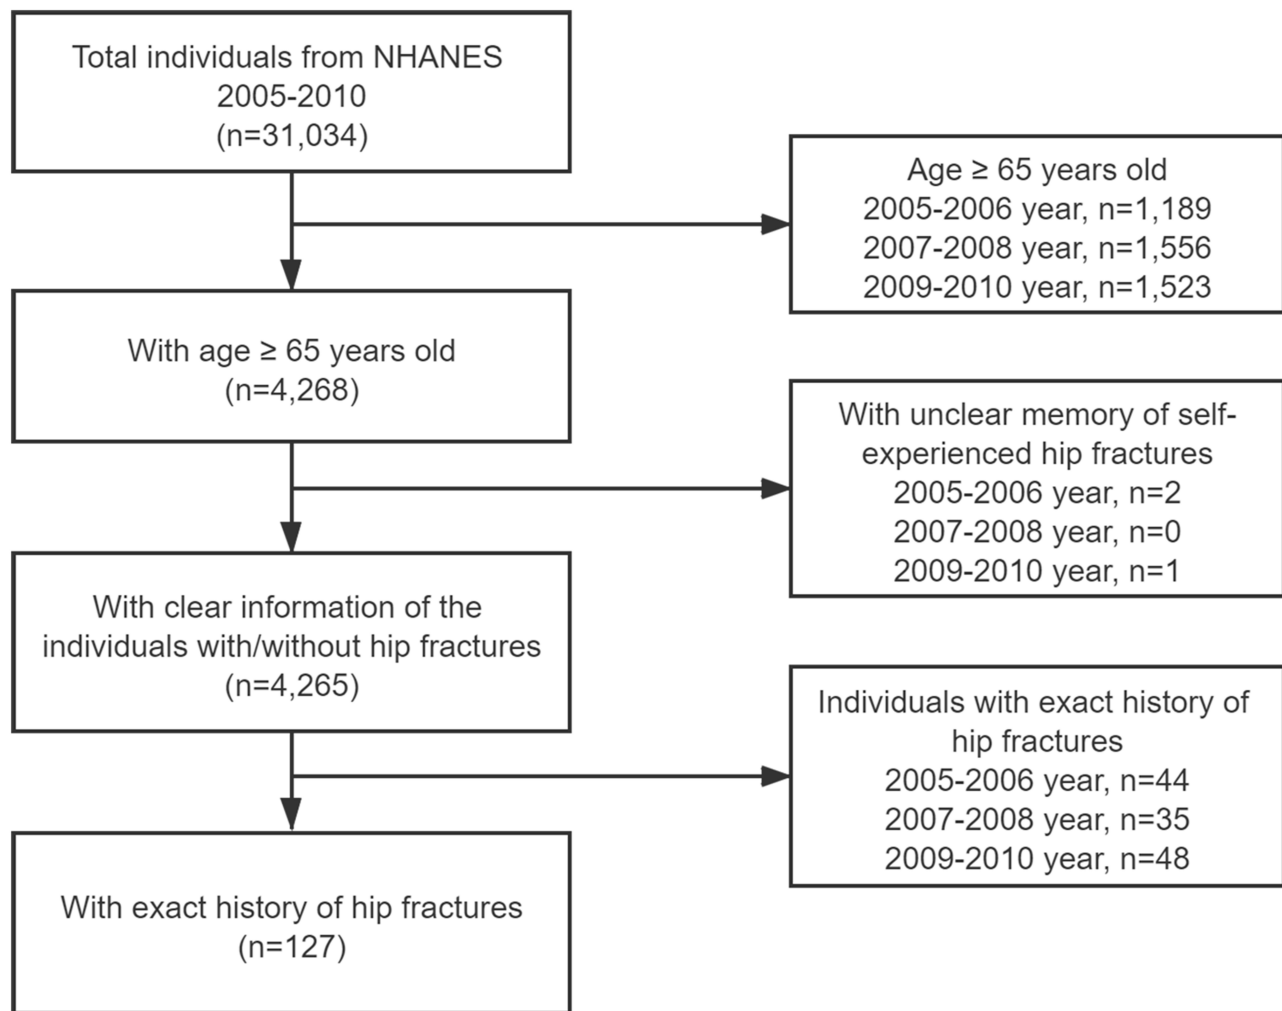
Total individuals from NHANES
2005-2010
(n=31,034)

Age ≥ 65 years old
2005-2006 year, n=1,189
2007-2008 year, n=1,556
2009-2010 year, n=1,523

With age ≥ 65 years old
(n=4,268)

With unclear memory of self-experienced hip fractures
2005-2006 year, n=2
2007-2008 year, n=0
2009-2010 year, n=1

With clear information of the individuals with/without hip fractures
(n=4,265)

Individuals with exact history of hip fractures
2005-2006 year, n=44
2007-2008 year, n=35
2009-2010 year, n=48

With exact history of hip fractures
(n=127)